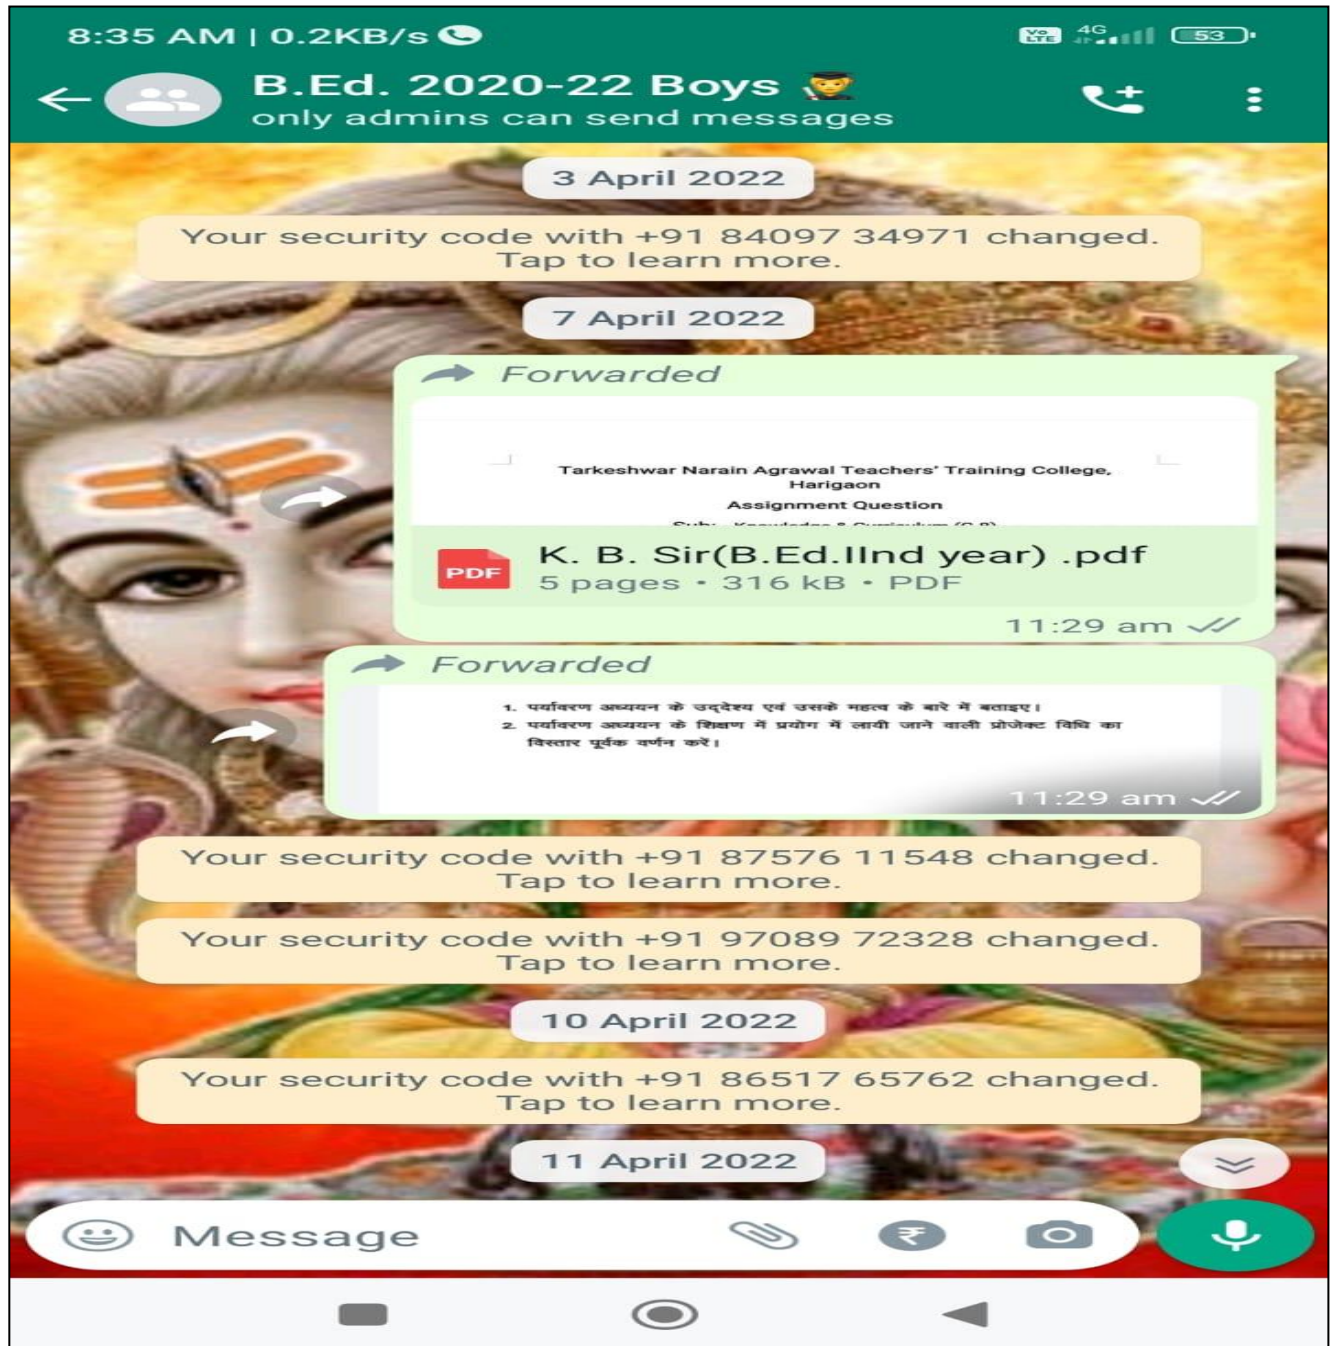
8:35 AM | 0.2KB/s

Vo LTE 4G 53

B.Ed. 2020-22 Boys
only admins can send messages

3 April 2022

Your security code with +91 84097 34971 changed. Tap to learn more.

7 April 2022

Forwarded

Tarkeshwar Narain Agrawal Teachers' Training College, Harigaon
Assignment Question
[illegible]

PDF K. B. Sir(B.Ed.IInd year) .pdf
5 pages • 316 kB • PDF

11:29 am

Forwarded

1. पर्यावरण अध्ययन के उद्देश्य एवं उसके महत्व के बारे में बताइए।
2. पर्यावरण अध्ययन के शिक्षण में प्रयोग में लायी जाने वाली प्रोजेक्ट विधि का विस्तार पूर्वक वर्णन करें।

11:29 am

Your security code with +91 87576 11548 changed. Tap to learn more.

Your security code with +91 97089 72328 changed. Tap to learn more.

10 April 2022

Your security code with +91 86517 65762 changed. Tap to learn more.

11 April 2022

Message